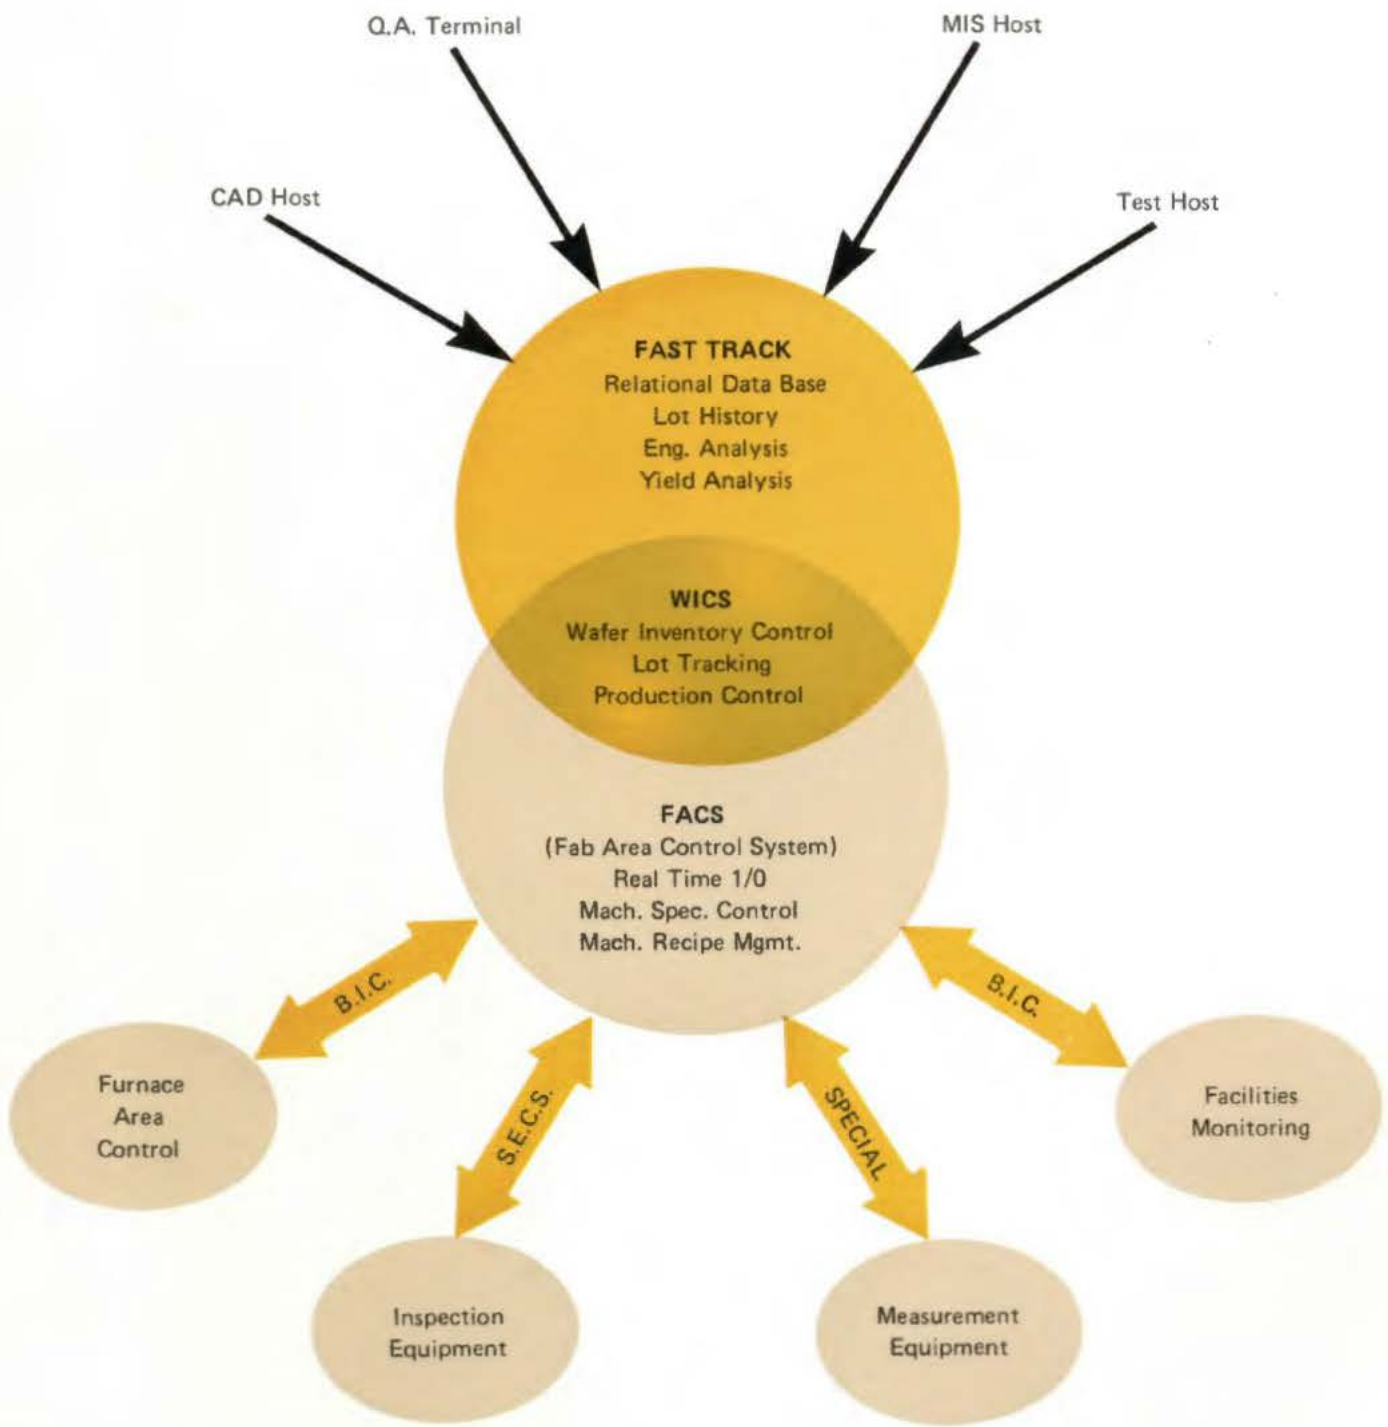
Q.A. Terminal

MIS Host

CAD Host

Test Host

FAST TRACK
Relational Data Base
Lot History
Eng. Analysis
Yield Analysis

WICS
Wafer Inventory Control
Lot Tracking
Production Control

FACS
(Fab Area Control System)
Real Time 1/0
Mach. Spec. Control
Mach. Recipe Mgmt.

B.I.C.

B.I.C.

Furnace Area Control

S.E.C.S.

SPECIAL

Facilities Monitoring

Inspection Equipment

Measurement Equipment